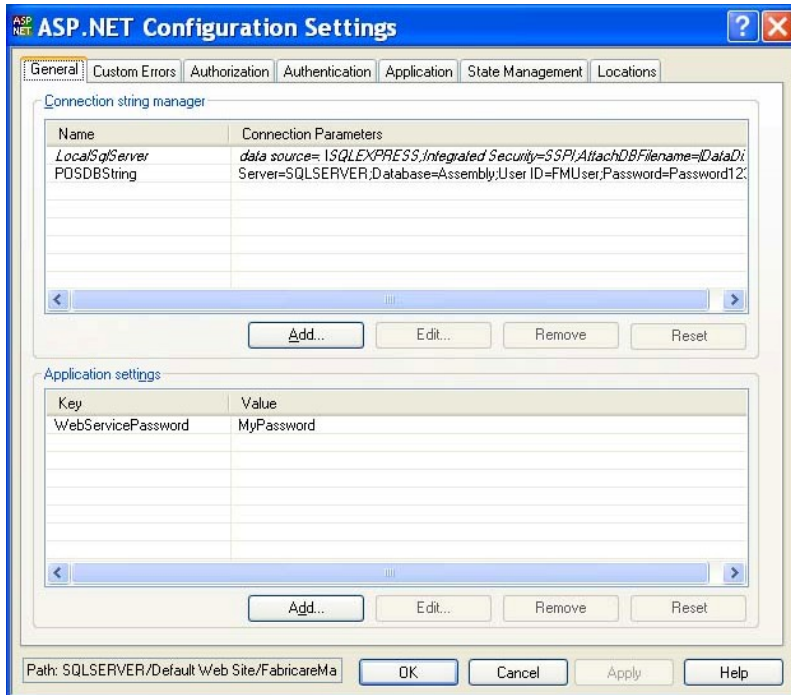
ASP NET ASP.NET Configuration Settings

General | Custom Errors | Authorization | Authentication | Application | State Management | Locations

Connection string manager

| Name | Connection Parameters |
|---|---|
| LocalSqlServer | data source=.\SQLEXPRESS;Integrated Security=SSPI;AttachDBFilename=|DataDi |
| POSDBString | Server=SQLSERVER;Database=Assembly;User ID=FMUser;Password=Password12 |

Add... Edit... Remove Reset

Application settings

| Key | Value |
|---|---|
| WebServicePassword | MyPassword |

Add... Edit... Remove Reset

Path: SQLSERVER/Default Web Site/FabricareMa

OK Cancel Apply Help